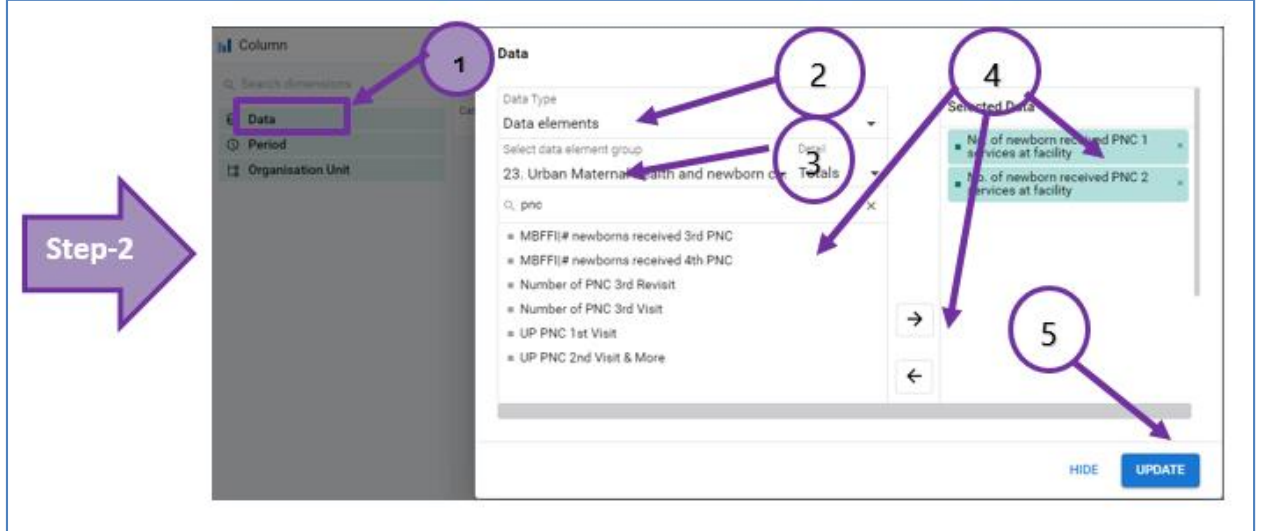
Column

Search dimensions

Data

Period

Organisation Unit

1

Step-2

Data

2

4

Data Type

Data elements

Select data element group

3

Detail

23. Urban Maternal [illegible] and newborn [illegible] Totals

pnc

MBFFI|# newborns received 3rd PNC

MBFFI|# newborns received 4th PNC

Number of PNC 3rd Revisit

Number of PNC 3rd Visit

UP PNC 1st Visit

UP PNC 2nd Visit & More

Selected Data

N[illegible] of newborn rec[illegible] PNC 1 services at facility

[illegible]. of newborn received PNC 2 services at facility

→

←

5

HIDE

UPDATE